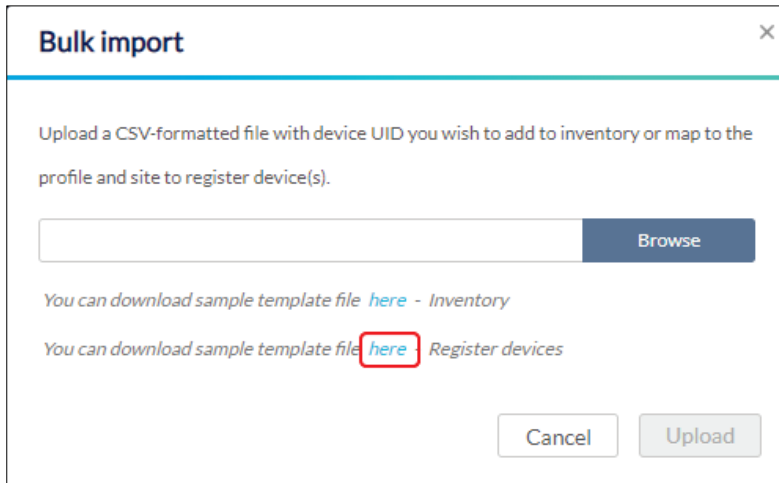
Bulk import

×

Upload a CSV-formatted file with device UID you wish to add to inventory or map to the profile and site to register device(s).

Browse

You can download sample template file here - Inventory

You can download sample template file here - Register devices

Cancel

Upload